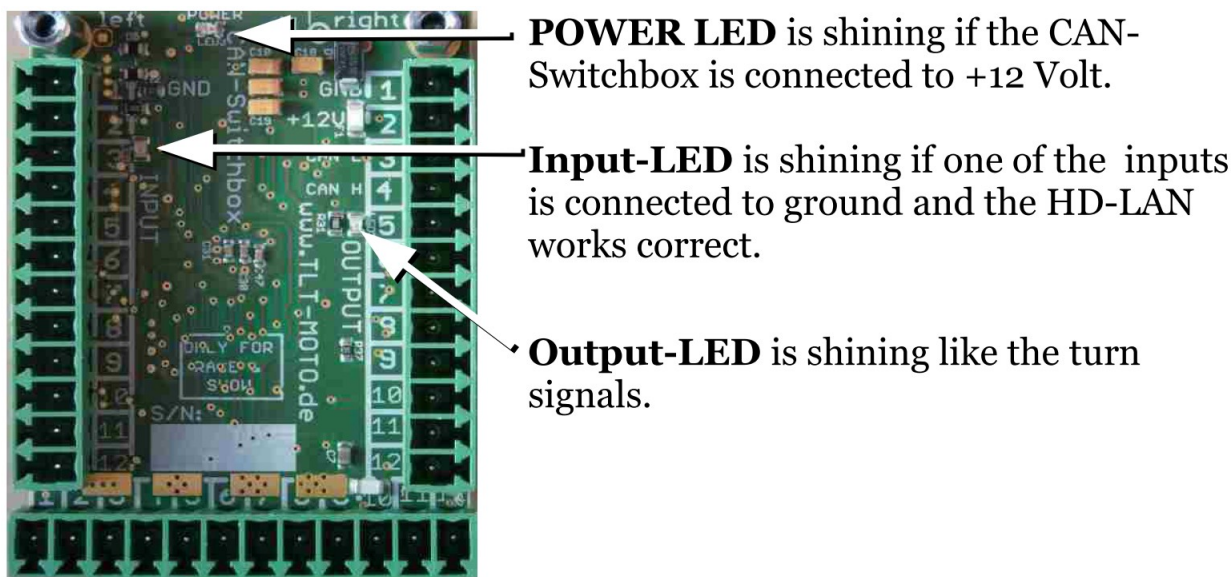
left POWER right
CAN-Switchbox
GND
GND
+12V
INPUT
www.TLT-MOTO.de
CAN H
OUTPUT
1
2
3
4
5
6
7
8
9
10
11
12
ONLY FOR RACE & SHOW
S/N:

**POWER LED** is shining if the CAN-Switchbox is connected to +12 Volt.

**Input-LED** is shining if one of the inputs is connected to ground and the HD-LAN works correct.

**Output-LED** is shining like the turn signals.